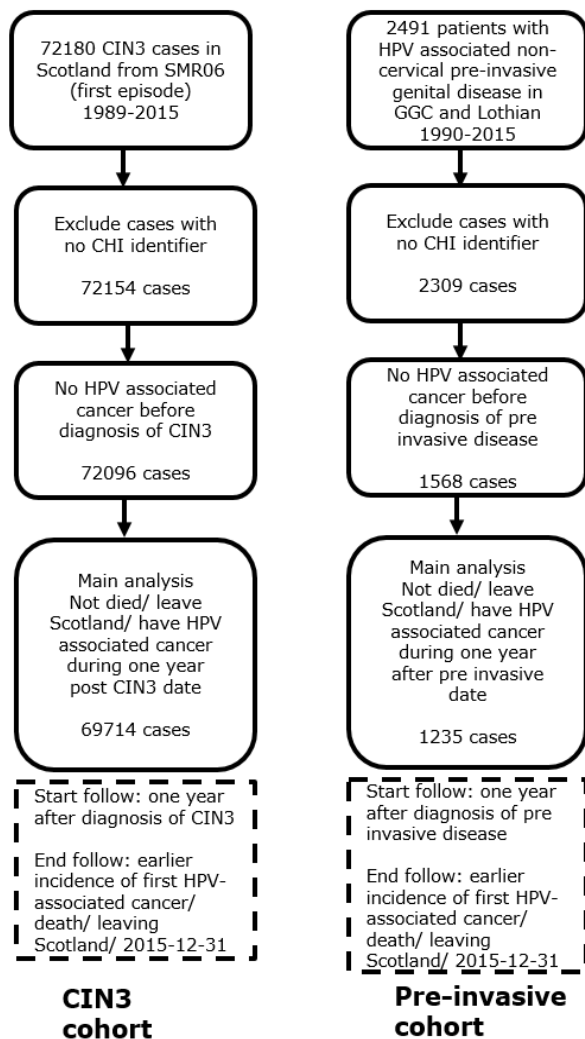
72180 CIN3 cases in Scotland from SMR06 (first episode) 1989-2015

Exclude cases with no CHI identifier

72154 cases

No HPV associated cancer before diagnosis of CIN3

72096 cases

Main analysis
Not died/ leave Scotland/ have HPV associated cancer during one year post CIN3 date

69714 cases

Start follow: one year after diagnosis of CIN3

End follow: earlier incidence of first HPV-associated cancer/ death/ leaving Scotland/ 2015-12-31

CIN3 cohort

2491 patients with HPV associated non-cervical pre-invasive genital disease in GGC and Lothian 1990-2015

Exclude cases with no CHI identifier

2309 cases

No HPV associated cancer before diagnosis of pre invasive disease

1568 cases

Main analysis
Not died/ leave Scotland/ have HPV associated cancer during one year after pre invasive date

1235 cases

Start follow: one year after diagnosis of pre invasive disease

End follow: earlier incidence of first HPV-associated cancer/ death/ leaving Scotland/ 2015-12-31

Pre-invasive cohort